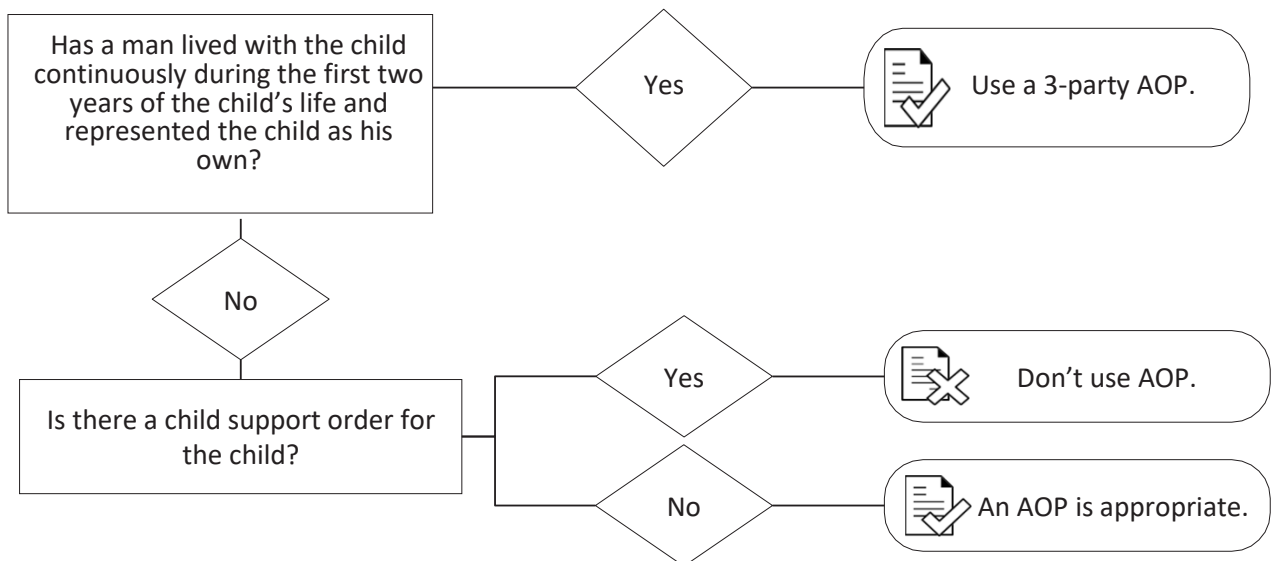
Has a man lived with the child continuously during the first two years of the child’s life and represented the child as his own?

Yes

Use a 3-party AOP.

No

Is there a child support order for the child?

Yes

Don’t use AOP.

No

An AOP is appropriate.